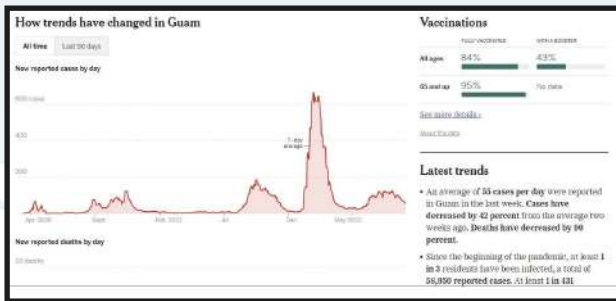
How trends have changed in Guam

All time | Last 90 days

New reported cases by day

600 cases

400

200

7-day average

Apr. 2020 | Sept. | Feb. 2021 | Jul. | Dec. | May 2022

New reported deaths by day

20 deaths

Vaccinations

Fully vaccinated | With a booster

All ages 84% | 43%

65 and up 95% | No data

See more details ›

About this data

Latest trends

• An average of 35 cases per day were reported in Guam in the last week. Cases have decreased by 42 percent from the average two weeks ago. Deaths have decreased by 90 percent.

• Since the beginning of the pandemic, at least 1 in 3 residents have been infected, a total of 56,950 reported cases. At least 1 in 431